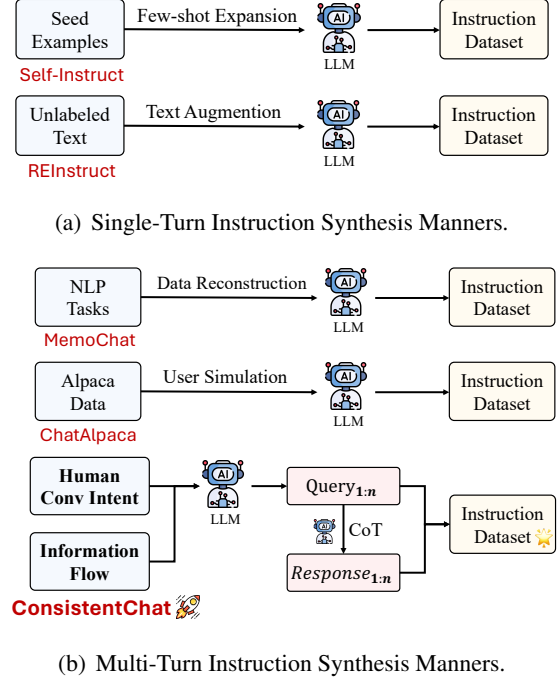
Seed Examples
Few-shot Expansion
AI
LLM
Instruction Dataset
Self-Instruct

Unlabeled Text
Text Augmention
AI
LLM
Instruction Dataset
REInstruct

(a) Single-Turn Instruction Synthesis Manners.

NLP Tasks
Data Reconstruction
AI
LLM
Instruction Dataset
MemoChat

Alpaca Data
User Simulation
AI
LLM
Instruction Dataset
ChatAlpaca

Human Conv Intent
Information Flow
AI
LLM
Query$_{1:n}$
AI
CoT
$Response_{1:n}$
Instruction Dataset
ConsistentChat

(b) Multi-Turn Instruction Synthesis Manners.